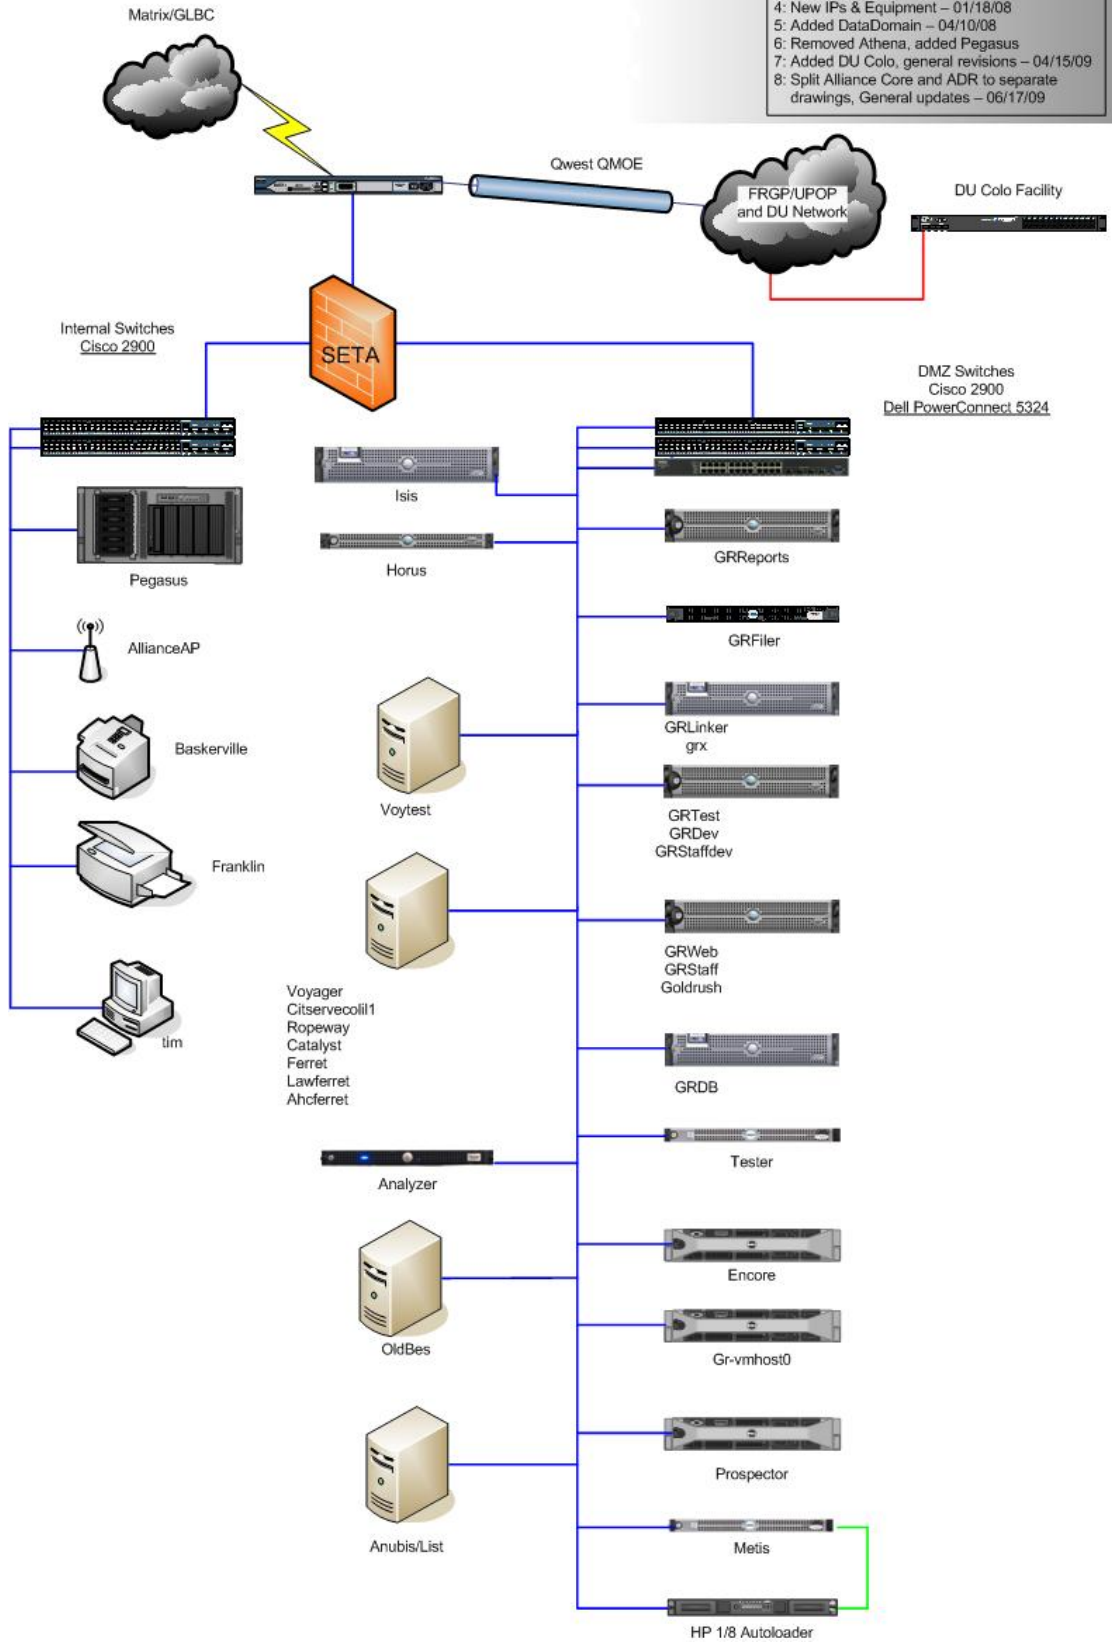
Matrix/GLBC

4: New IPs & Equipment – 01/18/08
5: Added DataDomain – 04/10/08
6: Removed Athena, added Pegasus
7: Added DU Colo, general revisions – 04/15/09
8: Split Alliance Core and ADR to separate drawings, General updates – 06/17/09

Qwest QMOE

FRGP/UPOP and DU Network

DU Colo Facility

Internal Switches
Cisco 2900

SETA

DMZ Switches
Cisco 2900
Dell PowerConnect 5324

Isis

Horus

Pegasus

AllianceAP

Baskerville

Franklin

tim

Voytest

Voyager
Citservecolil1
Ropeway
Catalyst
Ferret
Lawferret
Ahcferret

Analyzer

OldBes

Anubis/List

GRReports

GRFiler

GRLinker
grx

GRTest
GRDev
GRStaffdev

GRWeb
GRStaff
Goldrush

GRDB

Tester

Encore

Gr-vmhost0

Prospector

Metis

HP 1/8 Autoloader